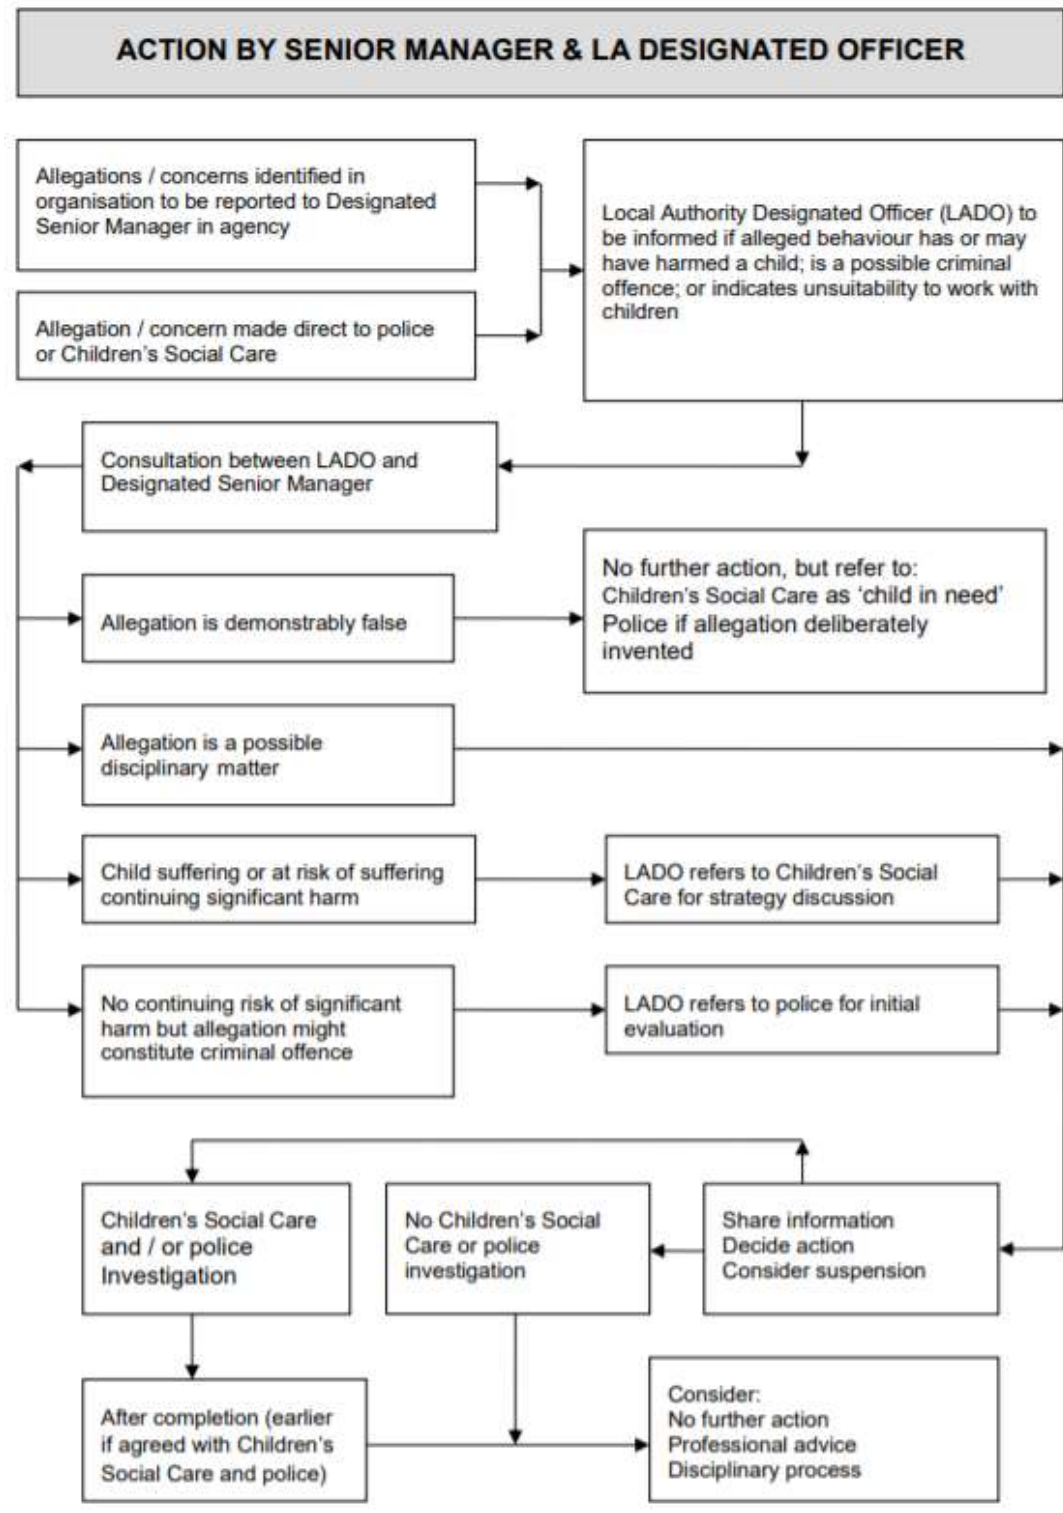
ACTION BY SENIOR MANAGER & LA DESIGNATED OFFICER

Allegations / concerns identified in organisation to be reported to Designated Senior Manager in agency

Allegation / concern made direct to police or Children's Social Care

Local Authority Designated Officer (LADO) to be informed if alleged behaviour has or may have harmed a child; is a possible criminal offence; or indicates unsuitability to work with children

Consultation between LADO and Designated Senior Manager

Allegation is demonstrably false

No further action, but refer to:
Children's Social Care as 'child in need'
Police if allegation deliberately invented

Allegation is a possible disciplinary matter

Child suffering or at risk of suffering continuing significant harm

LADO refers to Children's Social Care for strategy discussion

No continuing risk of significant harm but allegation might constitute criminal offence

LADO refers to police for initial evaluation

Children's Social Care and / or police Investigation

No Children's Social Care or police investigation

Share information
Decide action
Consider suspension

After completion (earlier if agreed with Children's Social Care and police)

Consider:
No further action
Professional advice
Disciplinary process